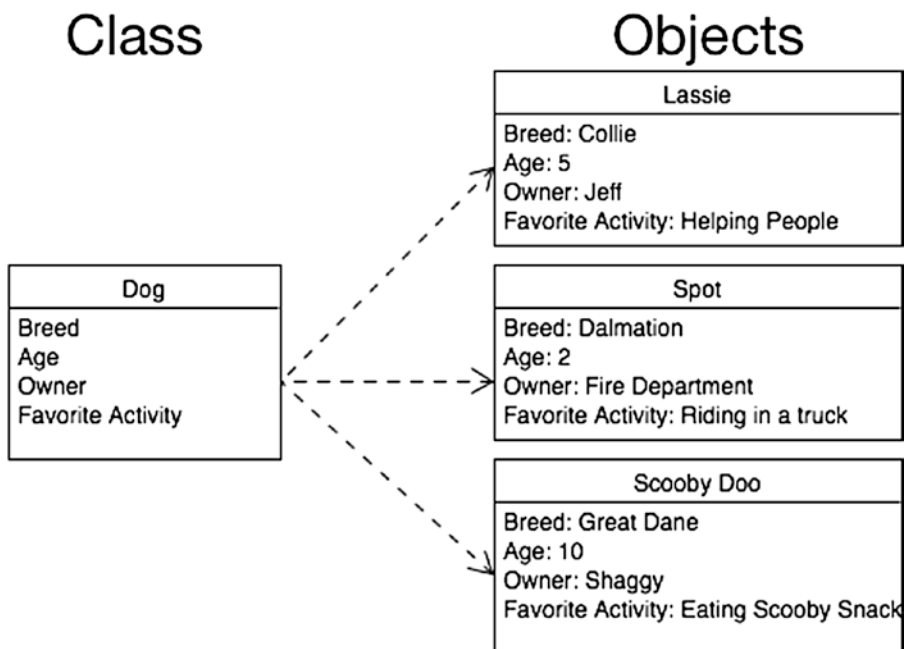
Class

Objects

Dog
Breed
Age
Owner
Favorite Activity

Lassie
Breed: Collie
Age: 5
Owner: Jeff
Favorite Activity: Helping People

Spot
Breed: Dalmation
Age: 2
Owner: Fire Department
Favorite Activity: Riding in a truck

Scooby Doo
Breed: Great Dane
Age: 10
Owner: Shaggy
Favorite Activity: Eating Scooby Snack